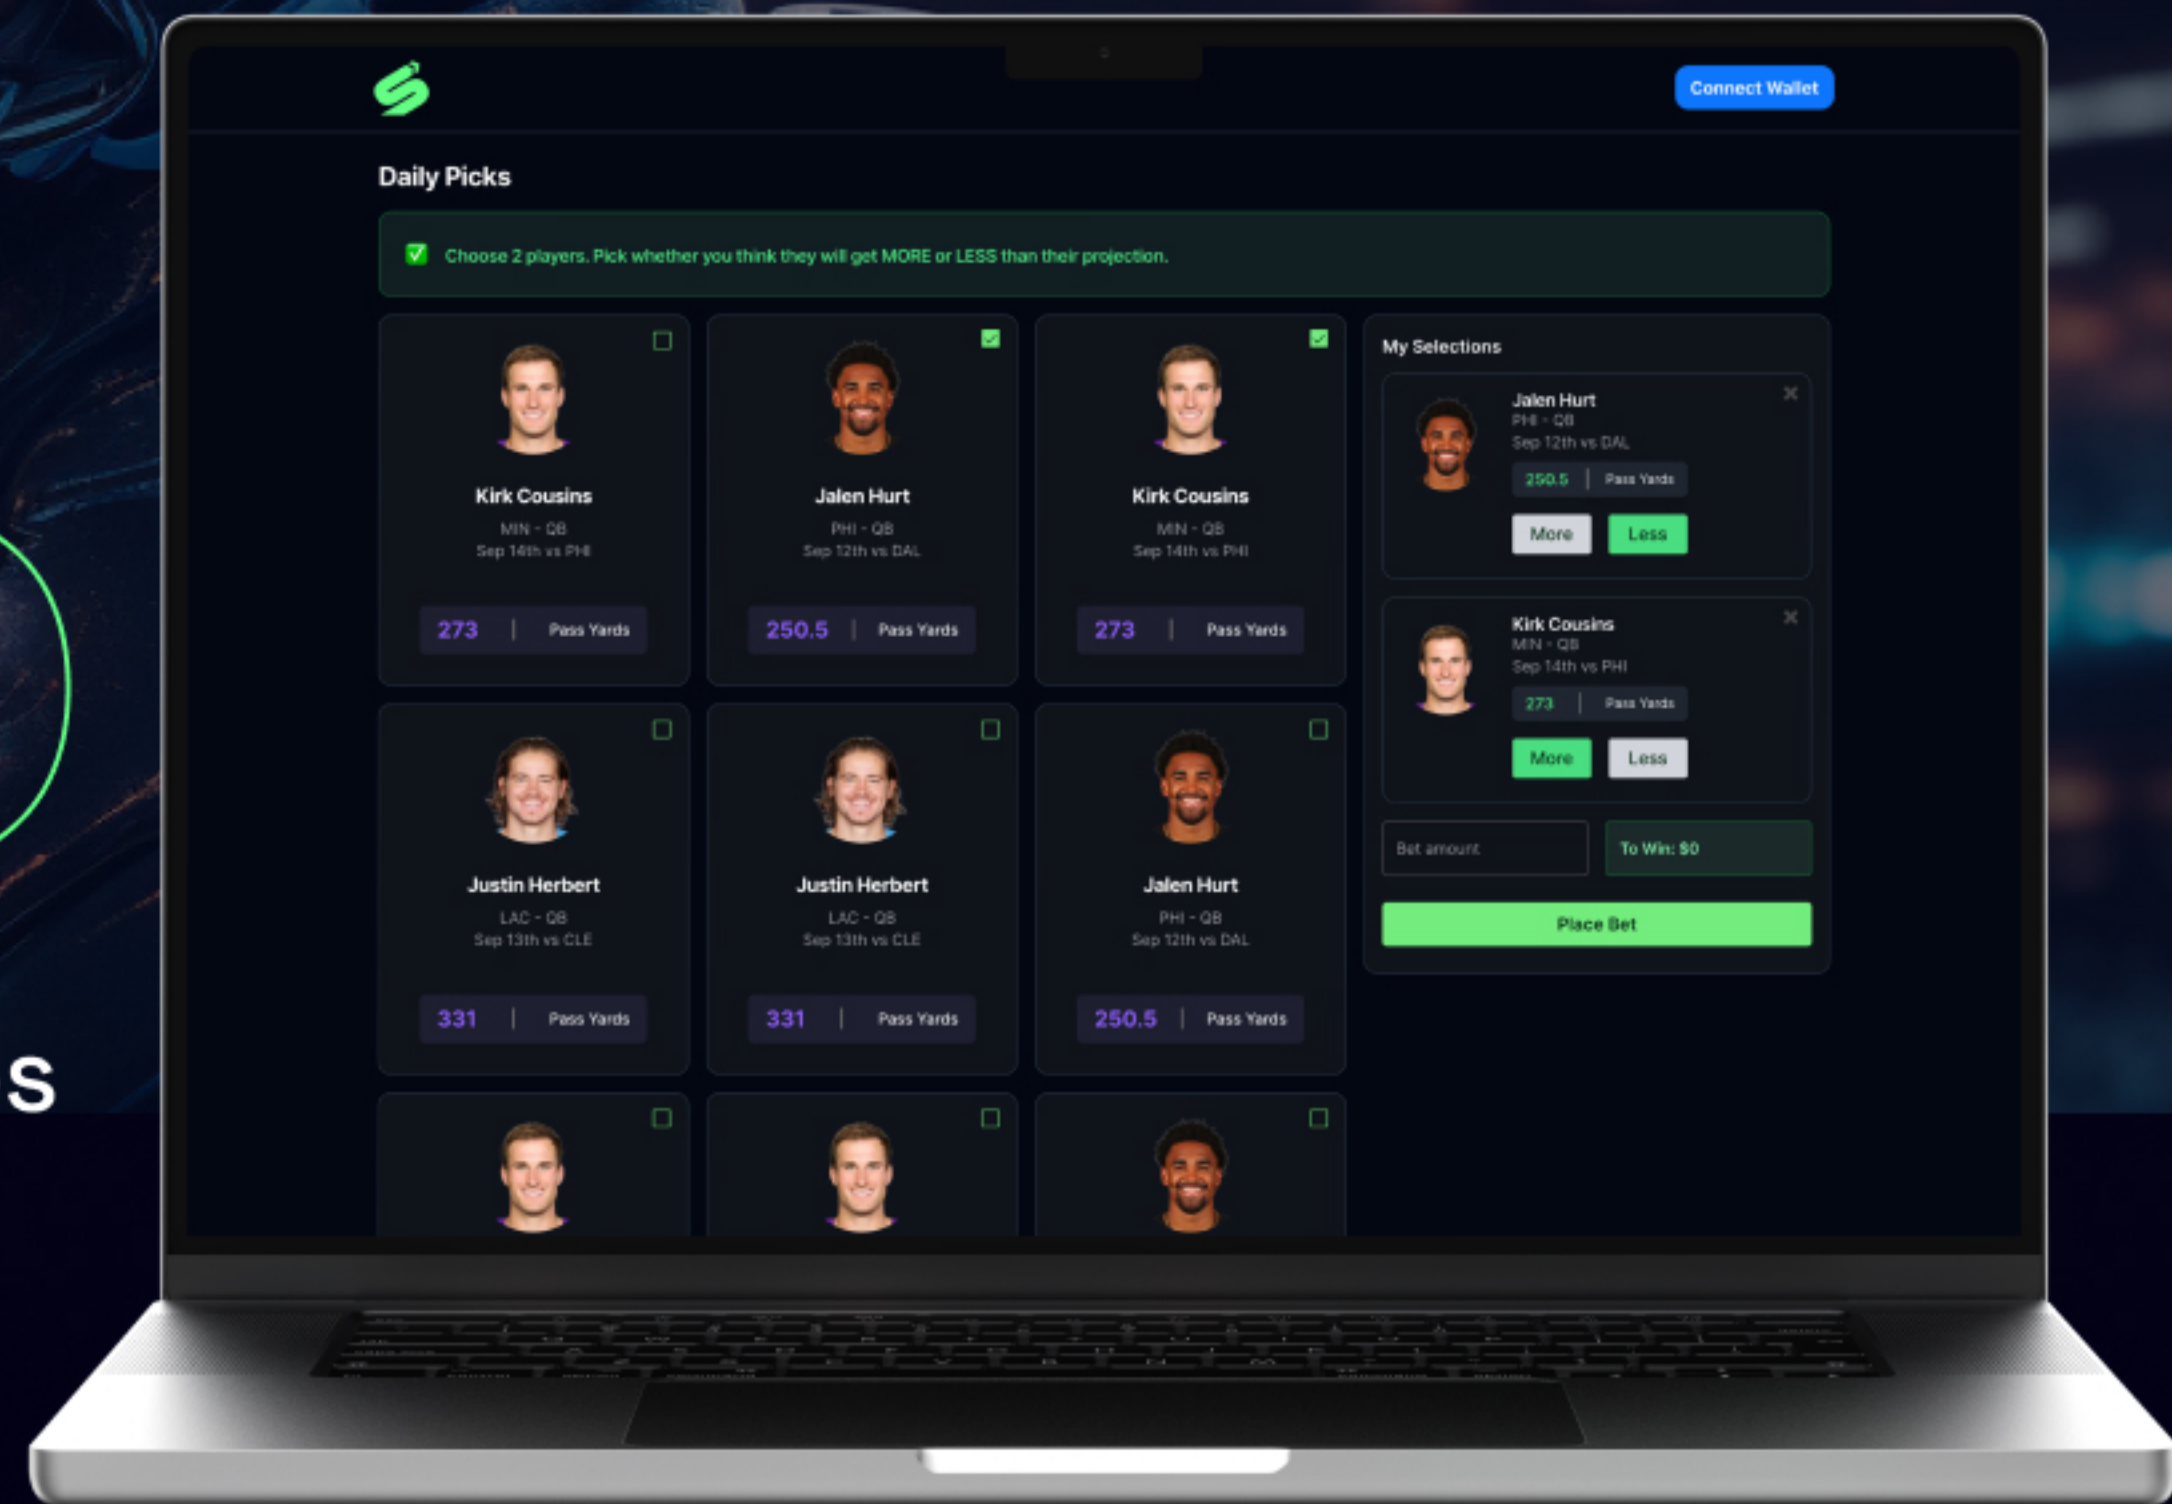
Connect Wallet

Daily Picks

Choose 2 players. Pick whether you think they will get MORE or LESS than their projection.

Kirk Cousins
MIN - QB
Sep 14th vs PHI
273 | Pass Yards

Jalen Hurt
PHI - QB
Sep 12th vs DAL
250.5 | Pass Yards

Kirk Cousins
MIN - QB
Sep 14th vs PHI
273 | Pass Yards

Justin Herbert
LAC - QB
Sep 13th vs CLE
331 | Pass Yards

Justin Herbert
LAC - QB
Sep 13th vs CLE
331 | Pass Yards

Jalen Hurt
PHI - QB
Sep 12th vs DAL
250.5 | Pass Yards

My Selections

Jalen Hurt
PHI - QB
Sep 12th vs DAL
250.5 | Pass Yards
More Less

Kirk Cousins
MIN - QB
Sep 14th vs PHI
273 | Pass Yards
More Less

Bet amount
To Win: $0

Place Bet

S